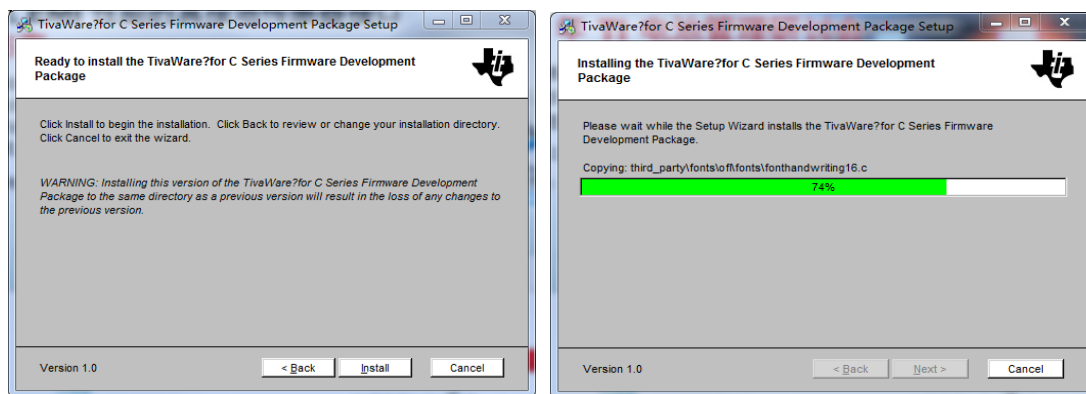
TivaWare?for C Series Firmware Development Package Setup

Ready to install the TivaWare?for C Series Firmware Development Package

Click Install to begin the installation. Click Back to review or change your installation directory. Click Cancel to exit the wizard.

WARNING: Installing this version of the TivaWare?for C Series Firmware Development Package to the same directory as a previous version will result in the loss of any changes to the previous version.

Version 1.0

< Back

Install

Cancel

TivaWare?for C Series Firmware Development Package Setup

Installing the TivaWare?for C Series Firmware Development Package

Please wait while the Setup Wizard installs the TivaWare?for C Series Firmware Development Package.

Copying: third_party\fonts\ofl\fonts\fonthandwriting16.c

74%

Version 1.0

< Back

Next >

Cancel